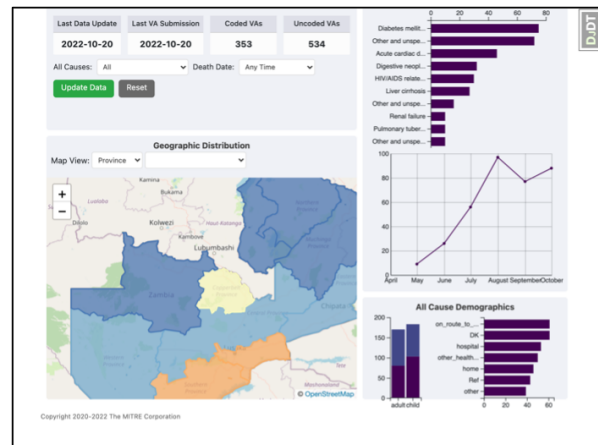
| Last Data Update | Last VA Submission | Coded VAs | Uncoded VAs |
|---|---|---|---|
| 2022-10-20 | 2022-10-20 | 353 | 534 |

All Causes: All
Death Date: Any Time

Update Data
Reset

Geographic Distribution

Map View: Province

+
−

Kamina
Bukama
Dilolo
Kolwezi
Haut-Katanga
Kambove
Lubumbashi
Zambia
Chipata
Mbala
Kasama
Mzuzu
Chiradzulu
© OpenStreetMap

0 20 40 60 80
Diabetes mellit...
Other and unspe...
Acute cardiac d...
Digestive neopl...
HIV/AIDS relate...
Liver cirrhosis
Other and unspe...
Renal failure
Pulmonary tuber...
Other and unspe...

100
80
60
40
20
0
April May June July August September October

All Cause Demographics

200
150
100
50
0
adult child

on_route_to...
DK
hospital
other_health...
home
Ref
other
0 20 40 60

D.DT

Copyright 2020-2022 The MITRE Corporation